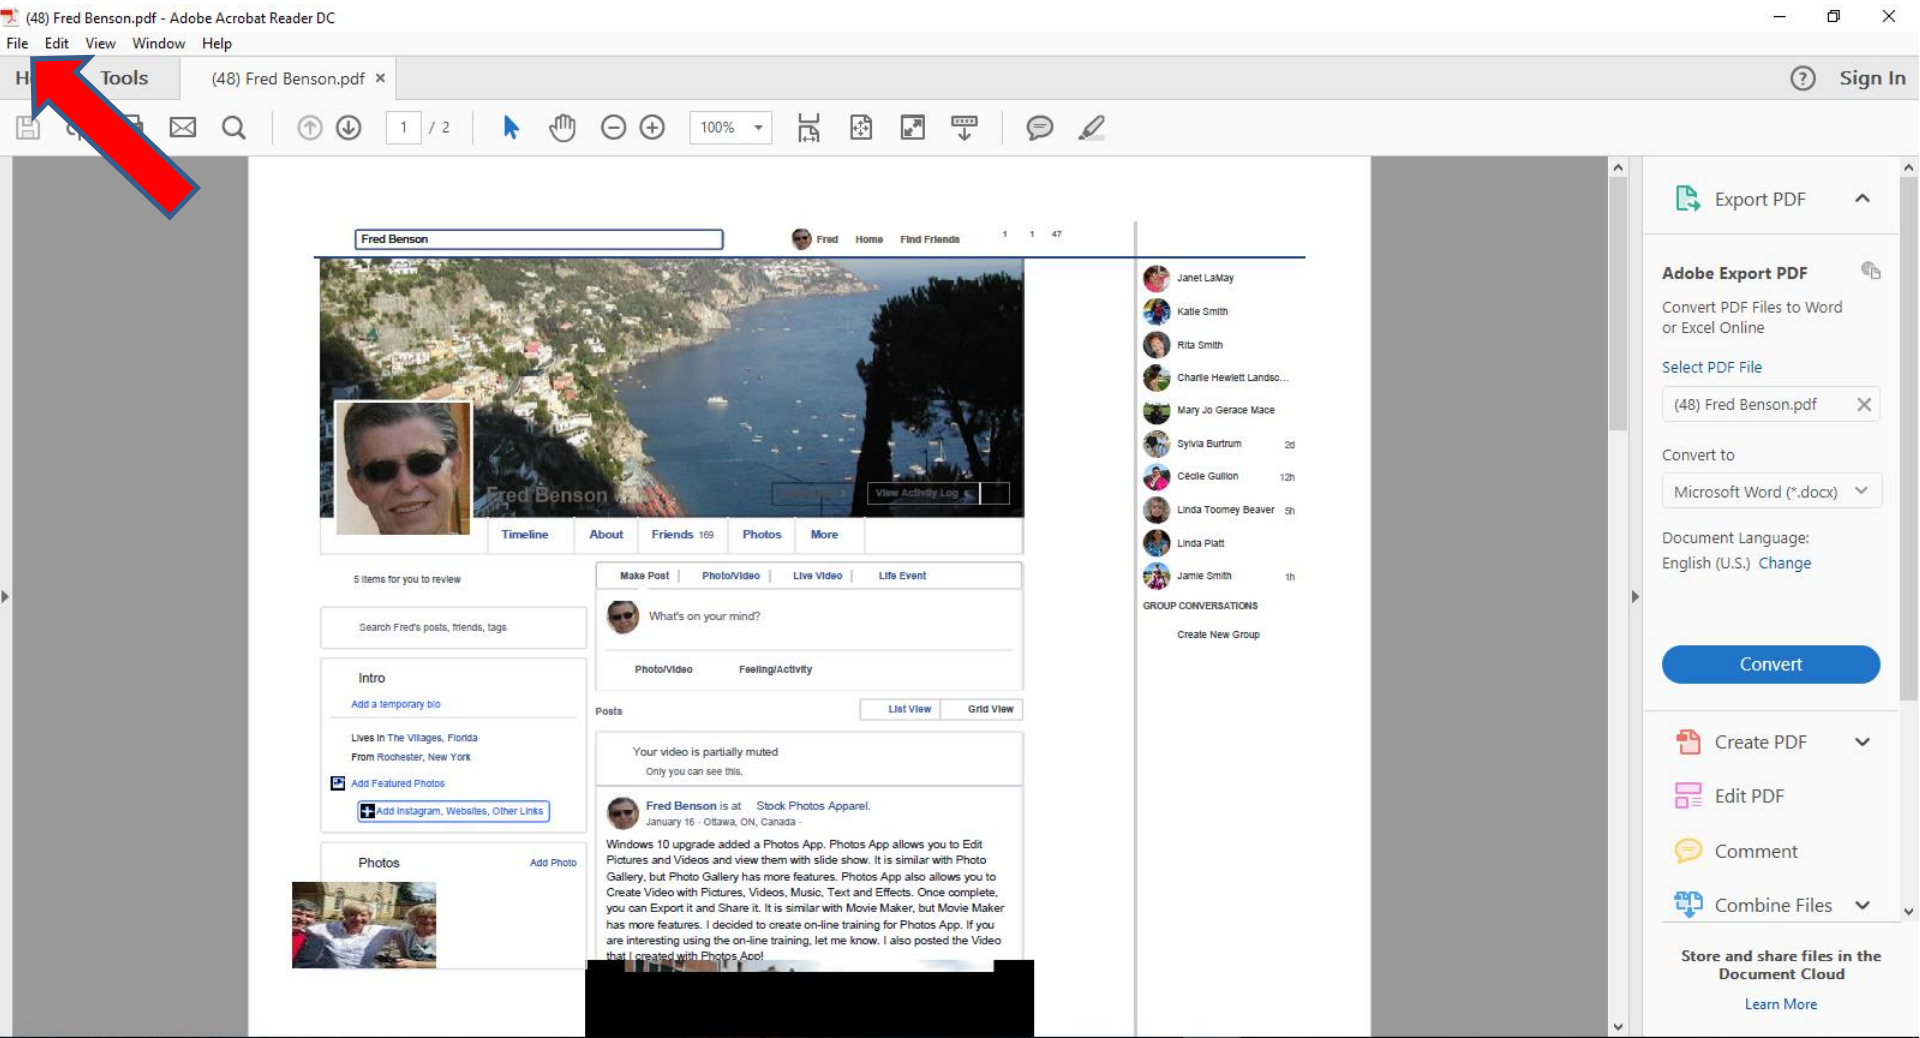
(48) Fred Benson.pdf - Adobe Acrobat Reader DC

File Edit View Window Help

H Tools (48) Fred Benson.pdf ×

Sign In

1 / 2 100%

Fred Benson

Fred Home Find Friends 1 1 47

Fred Benson

View Activity Log

Timeline About Friends 169 Photos More

5 items for you to review

Search Fred's posts, friends, tags

Intro

Add a temporary bio

Lives in The Villages, Florida
From Rochester, New York

Add Featured Photos

Add Instagram, Websites, Other Links

Photos Add Photo

Make Post | Photo/Video | Live Video | Life Event

What's on your mind?

Photo/Video Feeling/Activity

Posts List View Grid View

Your video is partially muted
Only you can see this.

Fred Benson is at Stock Photos Apparel.
January 16 · Ottawa, ON, Canada ·

Windows 10 upgrade added a Photos App. Photos App allows you to Edit Pictures and Videos and view them with slide show. It is similar with Photo Gallery, but Photo Gallery has more features. Photos App also allows you to Create Video with Pictures, Videos, Music, Text and Effects. Once complete, you can Export it and Share it. It is similar with Movie Maker, but Movie Maker has more features. I decided to create on-line training for Photos App. If you are interesting using the on-line training, let me know. I also posted the Video that I created with Photos App!

Janet LaMay
Katie Smith
Rita Smith
Charlie Hewlett Landsc...
Mary Jo Gerace Mace
Sylvia Burtrum 2d
Cécile Guillon 12h
Linda Toomey Beaver 5h
Linda Platt
Jamie Smith 1h

GROUP CONVERSATIONS

Create New Group

Export PDF

Adobe Export PDF

Convert PDF Files to Word or Excel Online

Select PDF File

(48) Fred Benson.pdf

Convert to

Microsoft Word (*.docx)

Document Language:
English (U.S.) Change

Convert

Create PDF

Edit PDF

Comment

Combine Files

Store and share files in the Document Cloud

Learn More